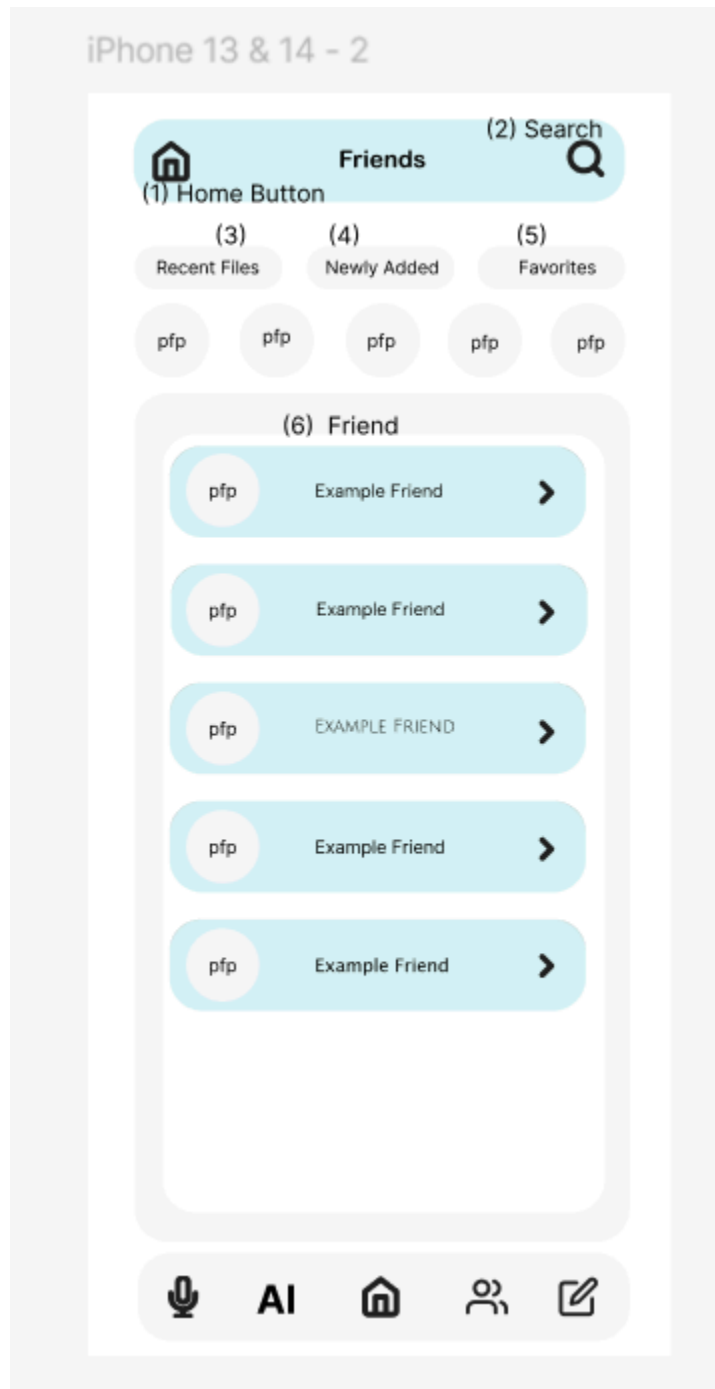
iPhone 13 & 14 - 2

(2) Search

Friends

(1) Home Button

(3) Recent Files

(4) Newly Added

(5) Favorites

pfp pfp pfp pfp pfp

(6) Friend

pfp Example Friend

pfp Example Friend

pfp EXAMPLE FRIEND

pfp Example Friend

pfp Example Friend

AI